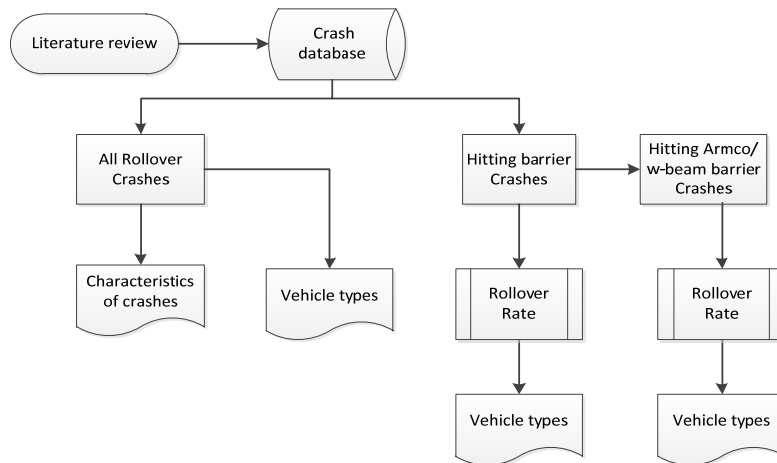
Literature review

Crash database

All Rollover Crashes

Characteristics of crashes

Vehicle types

Hitting barrier Crashes

Rollover Rate

Vehicle types

Hitting Armco/ w-beam barrier Crashes

Rollover Rate

Vehicle types